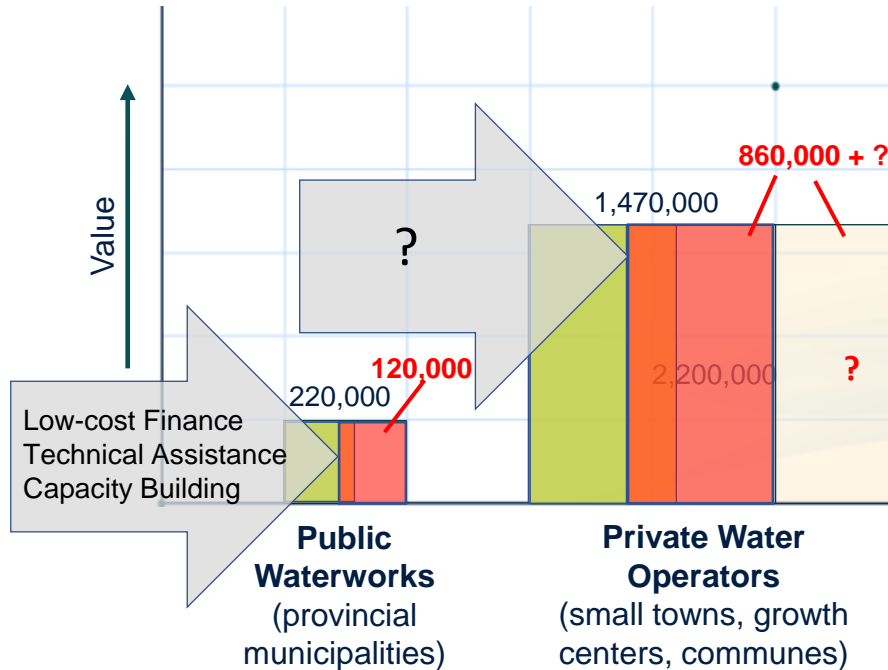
Value

?

860,000 + ?

1,470,000

120,000

220,000

2,200,000

?

Low-cost Finance
Technical Assistance
Capacity Building

**Public Waterworks**
(provincial municipalities)

**Private Water Operators**
(small towns, growth centers, communes)